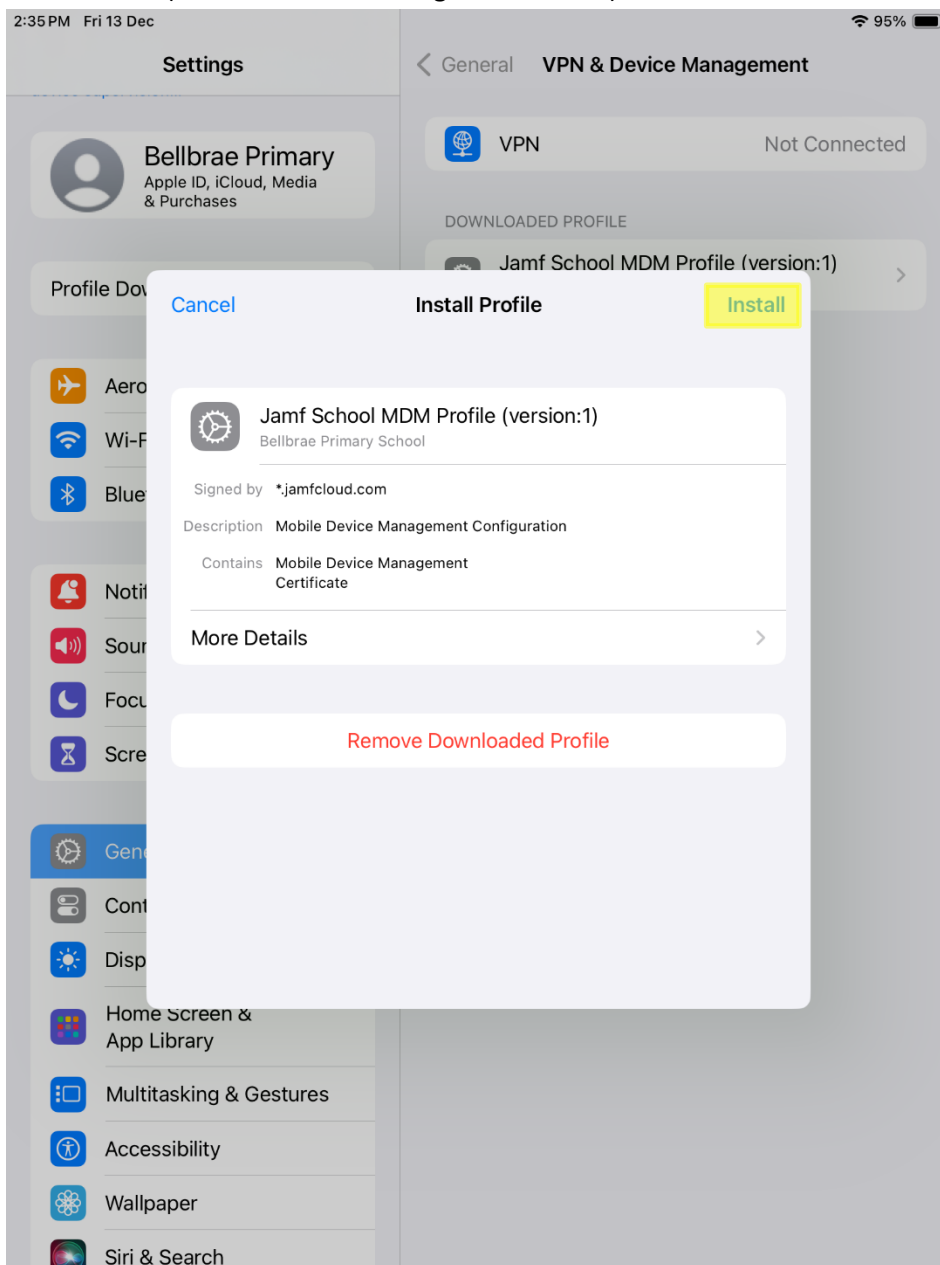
2:35 PM Fri 13 Dec

95%

Settings

Bellbrae Primary
Apple ID, iCloud, Media & Purchases

Profile Dov

Aero

Wi-F

Blue

Noti

Sour

Focu

Scre

Gene

Cont

Disp

Home Screen & App Library

Multitasking & Gestures

Accessibility

Wallpaper

Siri & Search

General

VPN & Device Management

VPN

Not Connected

DOWNLOADED PROFILE

Jamf School MDM Profile (version:1)

Cancel

Install Profile

Install

Jamf School MDM Profile (version:1)
Bellbrae Primary School

Signed by *.jamfcloud.com

Description Mobile Device Management Configuration

Contains Mobile Device Management Certificate

More Details

Remove Downloaded Profile